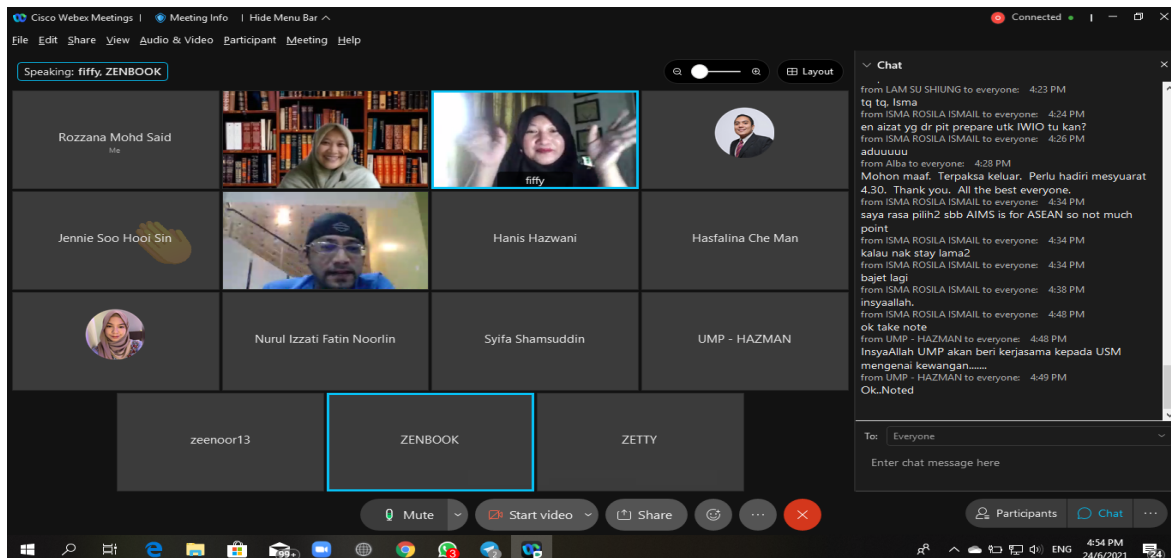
Cisco Webex Meetings | Meeting Info | Hide Menu Bar ^

Connected •

File Edit Share View Audio & Video Participant Meeting Help

Speaking: fiffy, ZENBOOK

Layout

Chat

Rozzana Mohd Said
Me

fiffy

Jennie Soo Hooi Sin

Hanis Hazwani

Hasfalina Che Man

Nurul Izzati Fatin Noorlin

Syifa Shamsuddin

UMP - HAZMAN

zeenoor13

ZENBOOK

ZETTY

from LAM SU SHIUNG to everyone: 4:23 PM
tq tq, Isma
from ISMA ROSILA ISMAIL to everyone: 4:24 PM
en aizat yg dr pit prepare utk IWIO tu kan?
from ISMA ROSILA ISMAIL to everyone: 4:26 PM
aduuuuu
from Alba to everyone: 4:28 PM
Mohon maaf. Terpaksa keluar. Perlu hadiri mesyuarat 4.30. Thank you. All the best everyone.
from ISMA ROSILA ISMAIL to everyone: 4:34 PM
saya rasa pilih2 sbb AIMS is for ASEAN so not much point
from ISMA ROSILA ISMAIL to everyone: 4:34 PM
kalau nak stay lama2
from ISMA ROSILA ISMAIL to everyone: 4:34 PM
bajet lagi
from ISMA ROSILA ISMAIL to everyone: 4:38 PM
insyaallah.
from ISMA ROSILA ISMAIL to everyone: 4:48 PM
ok take note
from UMP - HAZMAN to everyone: 4:48 PM
InsyaAllah UMP akan beri kerjasama kepada USM mengenai kewangan.......
from UMP - HAZMAN to everyone: 4:49 PM
Ok..Noted

To: Everyone

Enter chat message here

Mute

Start video

Share

Participants

Chat

99+

3

ENG

4:54 PM
24/6/2021